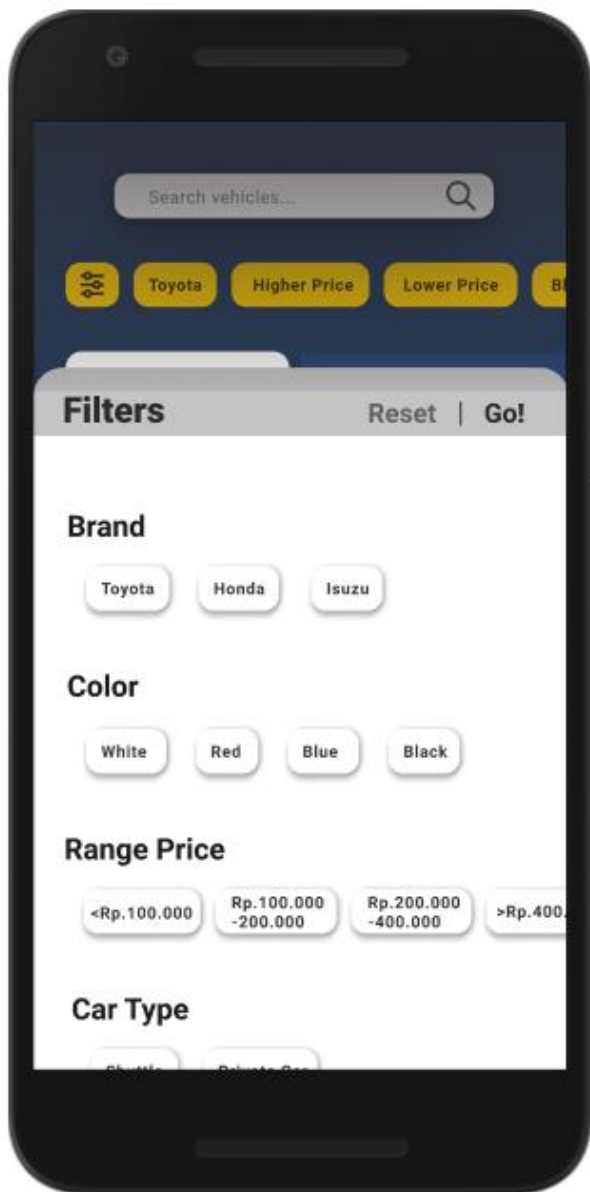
Search vehicles...

Toyota Higher Price Lower Price Bl

Filters Reset | Go!

Brand

Toyota Honda Isuzu

Color

White Red Blue Black

Range Price

<Rp.100.000 Rp.100.000 -200.000 Rp.200.000 -400.000 >Rp.400.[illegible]

Car Type

Shuttle Private Car